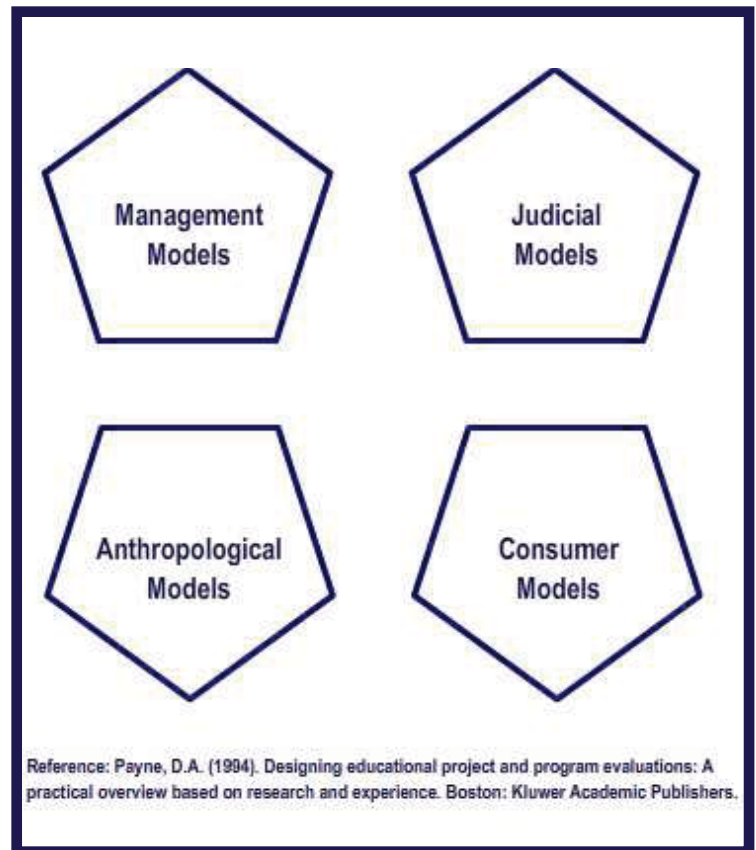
Management Models

Judicial Models

Anthropological Models

Consumer Models

Reference: Payne, D.A. (1994). Designing educational project and program evaluations: A practical overview based on research and experience. Boston: Kluwer Academic Publishers.